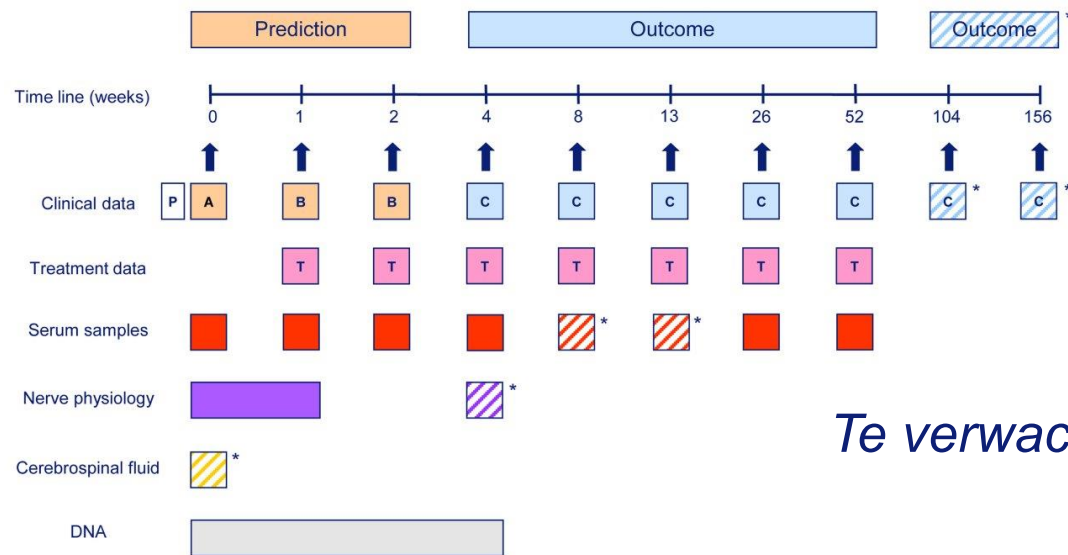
Prediction
Outcome
Outcome

Time line (weeks)
0 1 2 4 8 13 26 52 104 156

Clinical data
P A B B C C C C C C * C

Treatment data
T T T T T T T

Serum samples
* *

Nerve physiology
*

Cerebrospinal fluid
*

DNA

Te verwac